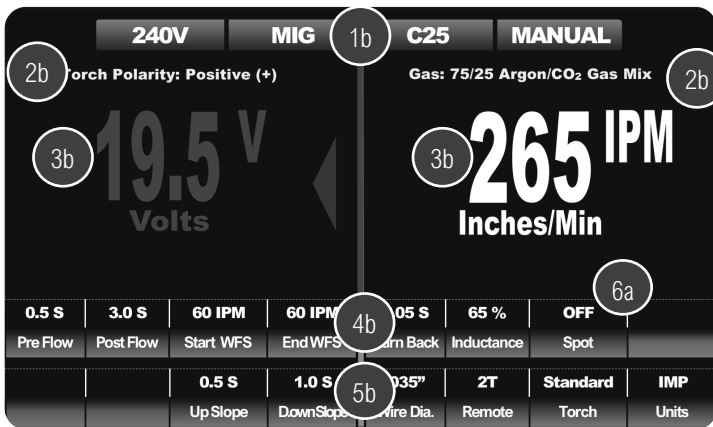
240V MIG 1b C25 MANUAL

2b Torch Polarity: Positive (+)

Gas: 75/25 Argon/$CO_2$ Gas Mix 2b

3b 19.5 V Volts

3b 265 IPM Inches/Min

6a

| 0.5 S | 3.0 S | 60 IPM | 60 IPM | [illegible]05 S | 65 % | OFF | |
|---|---|---|---|---|---|---|---|
| Pre Flow | Post Flow | Start WFS | End WFS | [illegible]rn Back | Inductance | Spot | |
| | | 0.5 S | 1.0 S | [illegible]035" | 2T | Standard | IMP |
| | | Up Slope | DownSlope | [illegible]ire Dia. | Remote | Torch | Units |

4b

5b